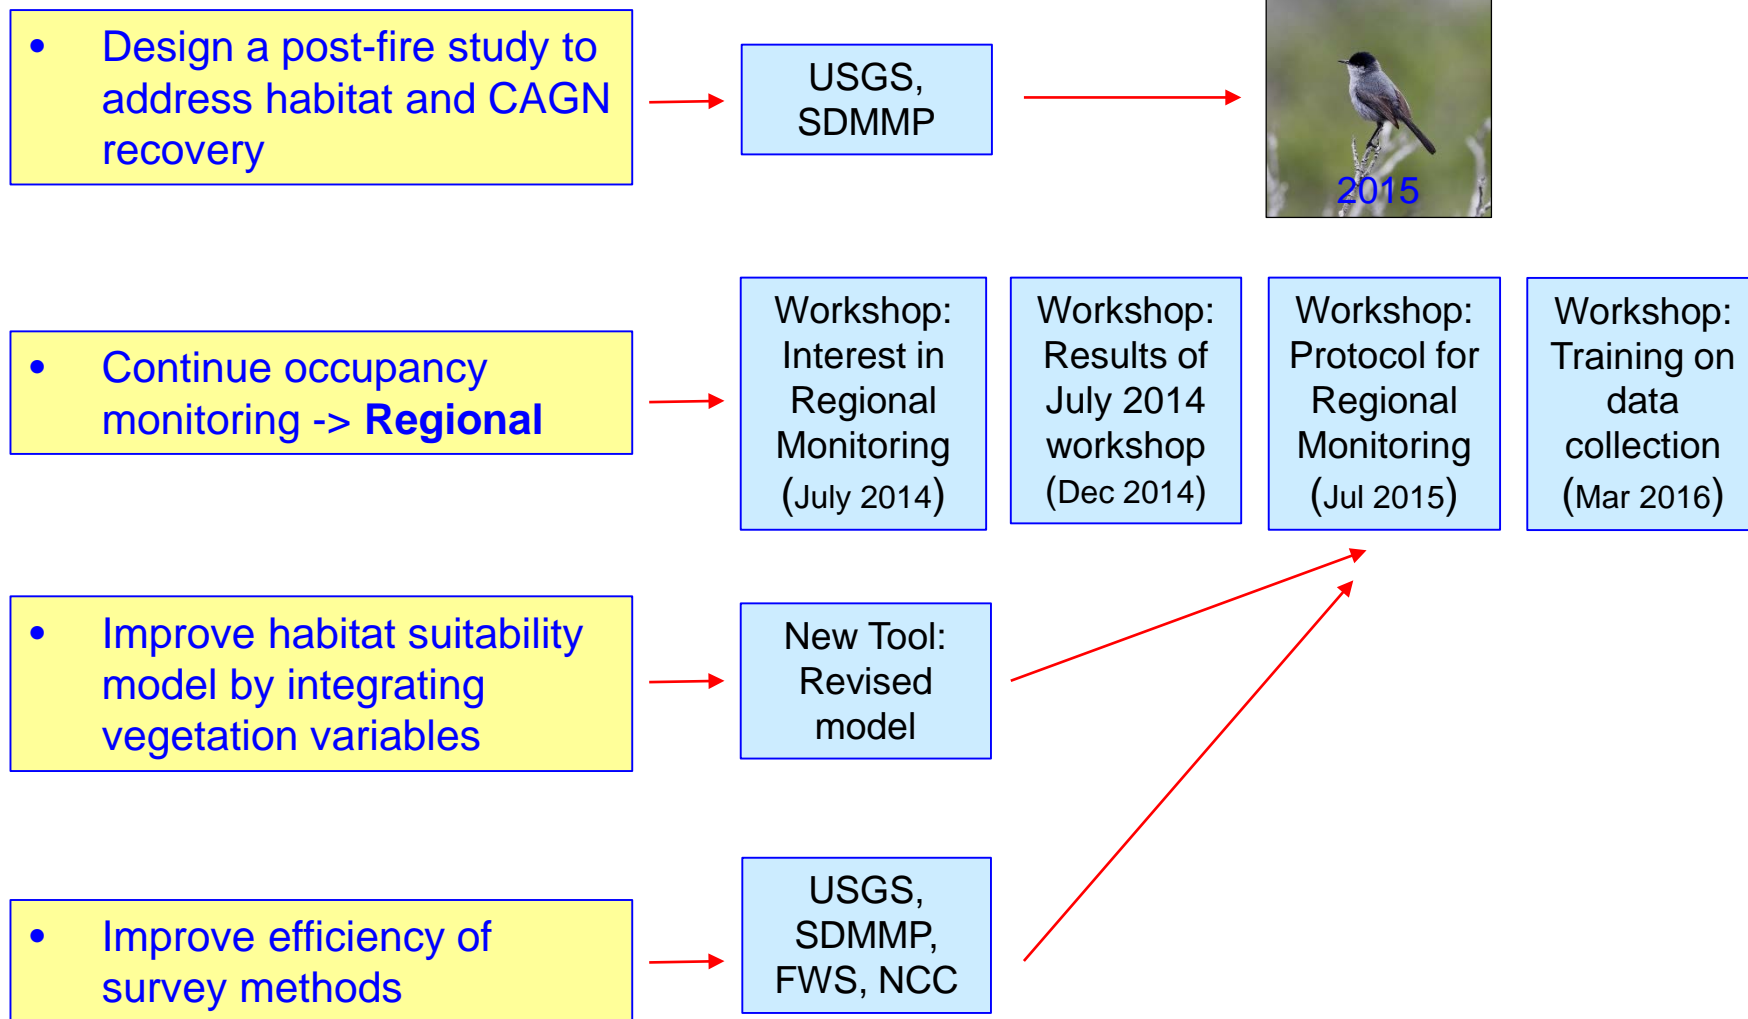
• Design a post-fire study to address habitat and CAGN recovery

USGS, SDMMP

2015

• Continue occupancy monitoring -> **Regional**

Workshop: Interest in Regional Monitoring (July 2014)

Workshop: Results of July 2014 workshop (Dec 2014)

Workshop: Protocol for Regional Monitoring (Jul 2015)

Workshop: Training on data collection (Mar 2016)

• Improve habitat suitability model by integrating vegetation variables

New Tool: Revised model

• Improve efficiency of survey methods

USGS, SDMMP, FWS, NCC